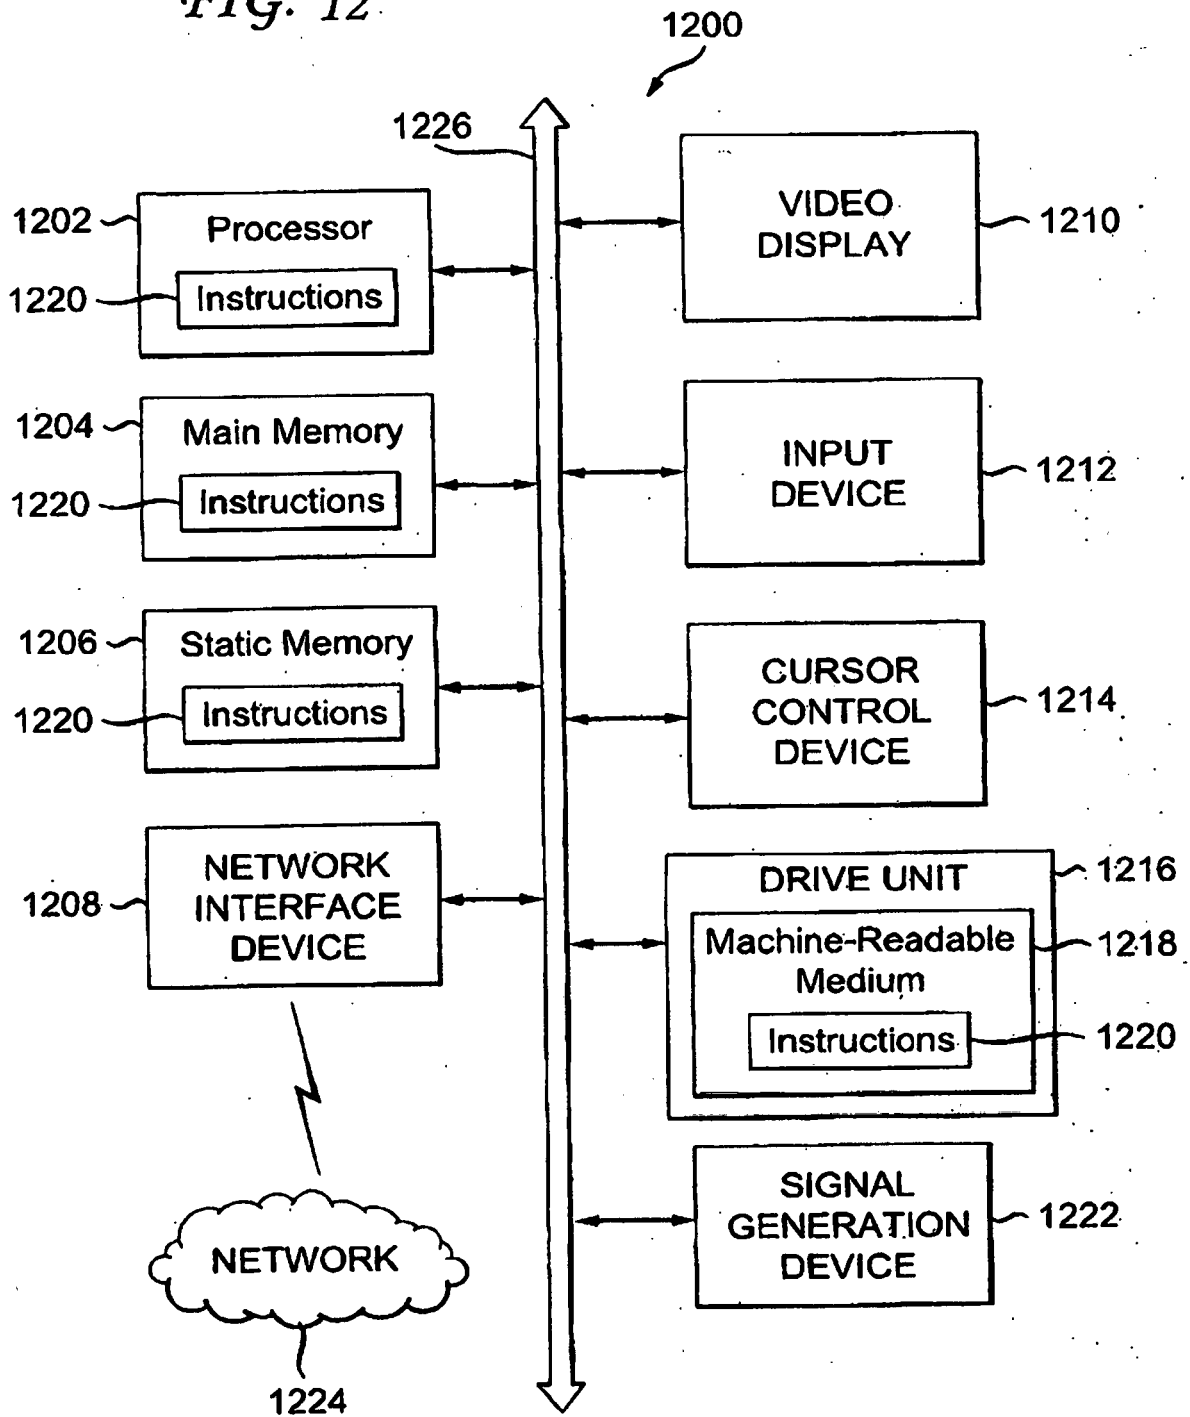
FIG. 12

1200

1226

1202 Processor
1220 Instructions

1204 Main Memory
1220 Instructions

1206 Static Memory
1220 Instructions

1208 NETWORK INTERFACE DEVICE

NETWORK
1224

VIDEO DISPLAY 1210

INPUT DEVICE 1212

CURSOR CONTROL DEVICE 1214

DRIVE UNIT 1216
Machine-Readable Medium 1218
Instructions 1220

SIGNAL GENERATION DEVICE 1222